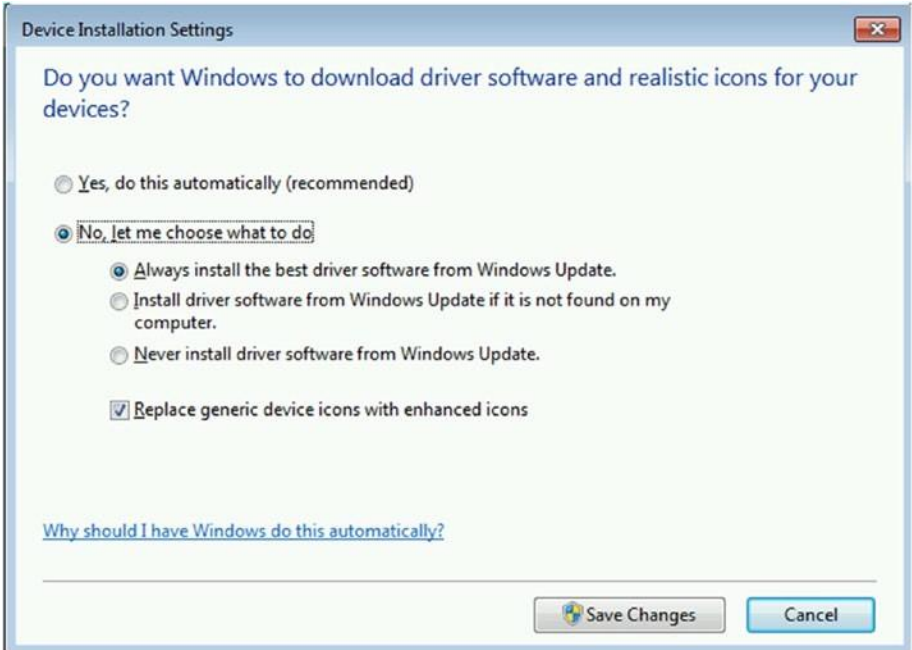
Device Installation Settings

Do you want Windows to download driver software and realistic icons for your devices?

Yes, do this automatically (recommended)

No, let me choose what to do

Always install the best driver software from Windows Update.

Install driver software from Windows Update if it is not found on my computer.

Never install driver software from Windows Update.

Replace generic device icons with enhanced icons

Why should I have Windows do this automatically?

Save Changes

Cancel